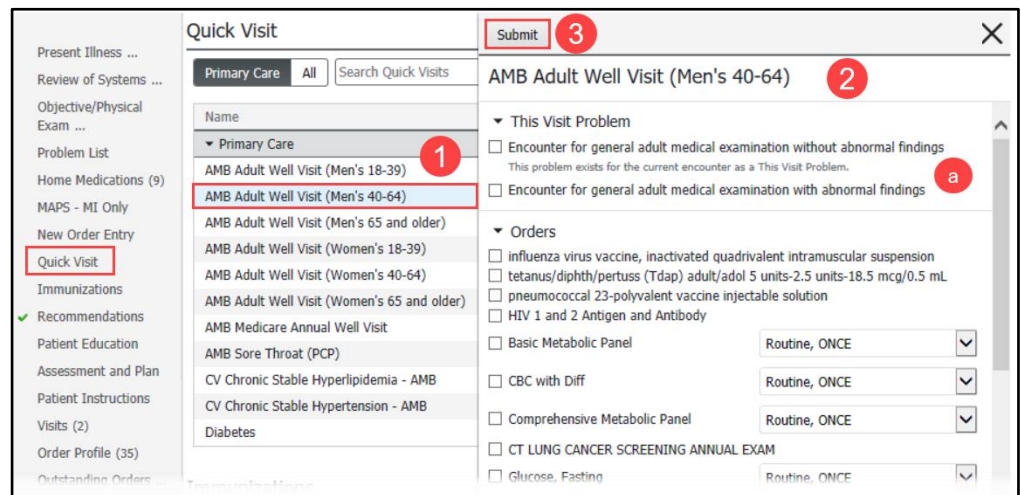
Present Illness ...
Review of Systems ...
Objective/Physical Exam ...
Problem List
Home Medications (9)
MAPS - MI Only
New Order Entry
Quick Visit
Immunizations
✔ Recommendations
Patient Education
Assessment and Plan
Patient Instructions
Visits (2)
Order Profile (35)
Outstanding Orders ...

Quick Visit
Primary Care | All | Search Quick Visits
Name
▾ Primary Care
1
AMB Adult Well Visit (Men's 18-39)
AMB Adult Well Visit (Men's 40-64)
AMB Adult Well Visit (Men's 65 and older)
AMB Adult Well Visit (Women's 18-39)
AMB Adult Well Visit (Women's 40-64)
AMB Adult Well Visit (Women's 65 and older)
AMB Medicare Annual Well Visit
AMB Sore Throat (PCP)
CV Chronic Stable Hyperlipidemia - AMB
CV Chronic Stable Hypertension - AMB
Diabetes
Immunizations

Submit 3
X
AMB Adult Well Visit (Men's 40-64) 2
▾ This Visit Problem
☐ Encounter for general adult medical examination without abnormal findings
This problem exists for the current encounter as a This Visit Problem.
☐ Encounter for general adult medical examination with abnormal findings
a
▾ Orders
☐ influenza virus vaccine, inactivated quadrivalent intramuscular suspension
☐ tetanus/diphth/pertuss (Tdap) adult/adol 5 units-2.5 units-18.5 mcg/0.5 mL
☐ pneumococcal 23-polyvalent vaccine injectable solution
☐ HIV 1 and 2 Antigen and Antibody
☐ Basic Metabolic Panel | Routine, ONCE
☐ CBC with Diff | Routine, ONCE
☐ Comprehensive Metabolic Panel | Routine, ONCE
☐ CT LUNG CANCER SCREENING ANNUAL EXAM
☐ Glucose, Fasting | Routine, ONCE